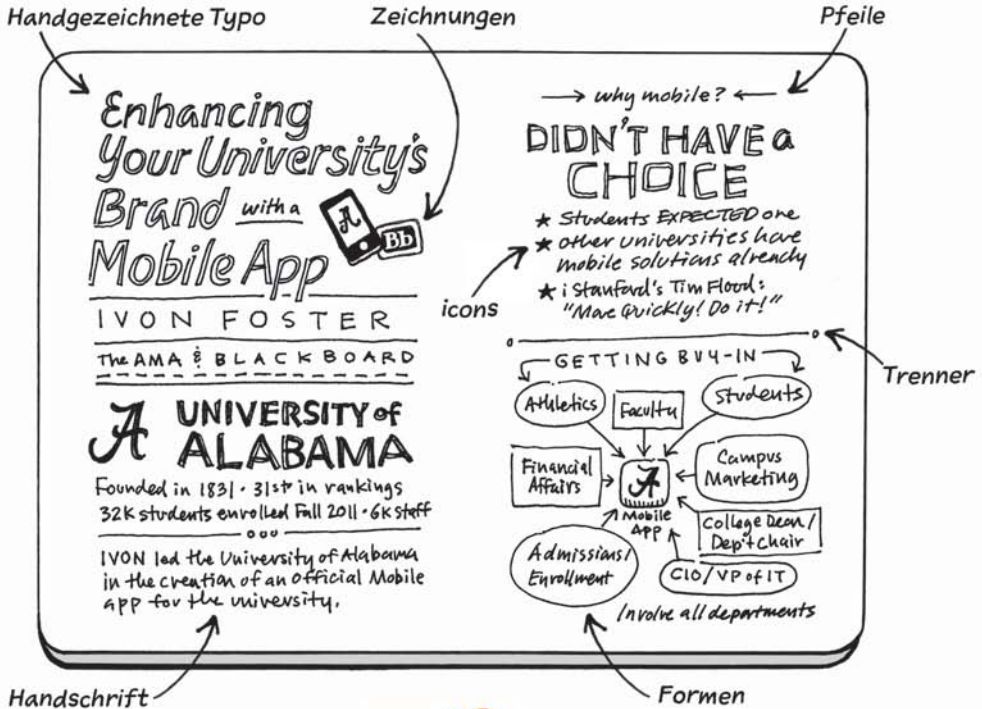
Handgezeichnete Typo

Zeichnungen

Pfeile

Enhancing Your University's Brand with a Mobile App

A

Bb

IVON FOSTER

The AMA & BLACKBOARD

A UNIVERSITY of ALABAMA

Founded in 1831 · 31st in rankings
32K students enrolled Fall 2011 · 6K staff

IVON led the University of Alabama in the creation of an official Mobile app for the university.

→ why mobile? ←

DIDN'T HAVE a CHOICE

★ Students EXPECTED one
★ other universities have mobile solutions already
★ i Stanford's Tim Flood: "Move Quickly! Do it!"

icons

Trenner

GETTING BUY-IN

Athletics

Faculty

Students

Financial Affairs

A

Mobile App

Campus Marketing

College Dean / Dep't Chair

Admissions / Enrollment

CIO / VP of IT

/ Involve all departments

Handschrift

Formen